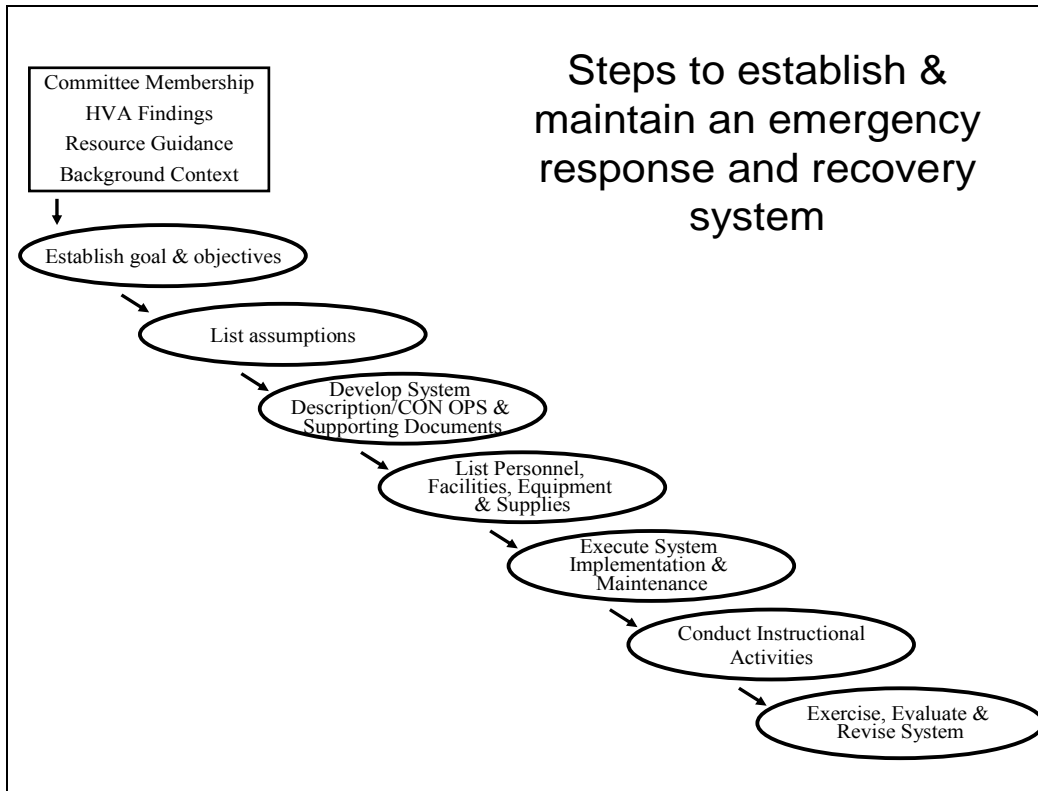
Steps to establish & maintain an emergency response and recovery system

Committee Membership
HVA Findings
Resource Guidance
Background Context

Establish goal & objectives

List assumptions

Develop System Description/CON OPS & Supporting Documents

List Personnel, Facilities, Equipment & Supplies

Execute System Implementation & Maintenance

Conduct Instructional Activities

Exercise, Evaluate & Revise System